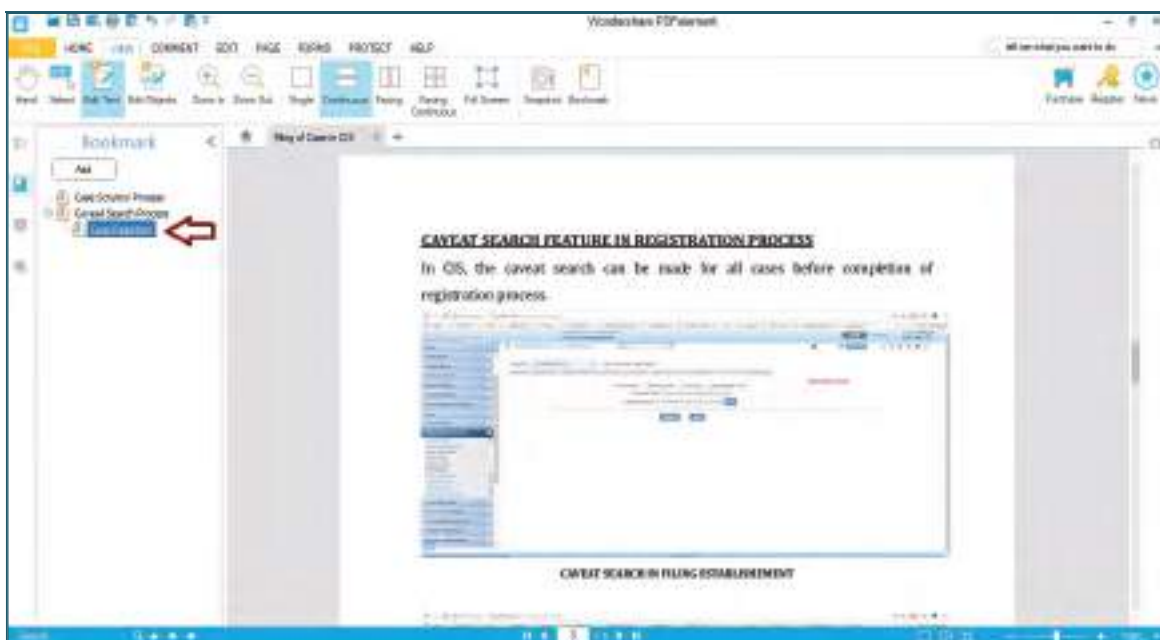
Wondershare PDFelement

HOME VIEW COMMENT EDIT PAGE FORMS PROTECT HELP

Tell me what you want to do

Hand Select Edit Text Edit Objects Zoom In Zoom Out Single Continuous Facing Facing Continuous Full Screen Snapshot Bookmark

Purchase Register News

Bookmark

Add

Case Scrutiny Process

Caveat Search Process

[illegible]

Filing of Case in CIS

CAVEAT SEARCH FEATURE IN REGISTRATION PROCESS

In CIS, the caveat search can be made for all cases before completion of registration process.

CAVEAT SEARCH IN FILING ESTABLISHMENT

1